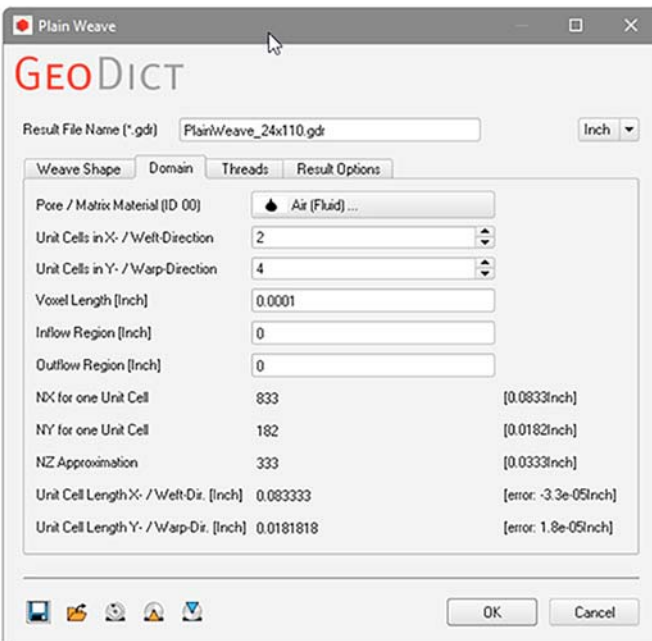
Plain Weave

GeoDict

Result File Name (*.gdr) PlainWeave_24x110.gdr

Inch

Weave Shape | Domain | Threads | Result Options

Pore / Matrix Material (ID 00) Air (Fluid) ...

Unit Cells in X- / Weft-Direction 2

Unit Cells in Y- / Warp-Direction 4

Voxel Length [Inch] 0.0001

Inflow Region [Inch] 0

Outflow Region [Inch] 0

NX for one Unit Cell 833 [0.0833Inch]

NY for one Unit Cell 182 [0.0182Inch]

NZ Approximation 333 [0.0333Inch]

Unit Cell Length X- / Weft-Dir. [Inch] 0.083333 [error: -3.3e-05Inch]

Unit Cell Length Y- / Warp-Dir. [Inch] 0.0181818 [error: 1.8e-05Inch]

OK Cancel